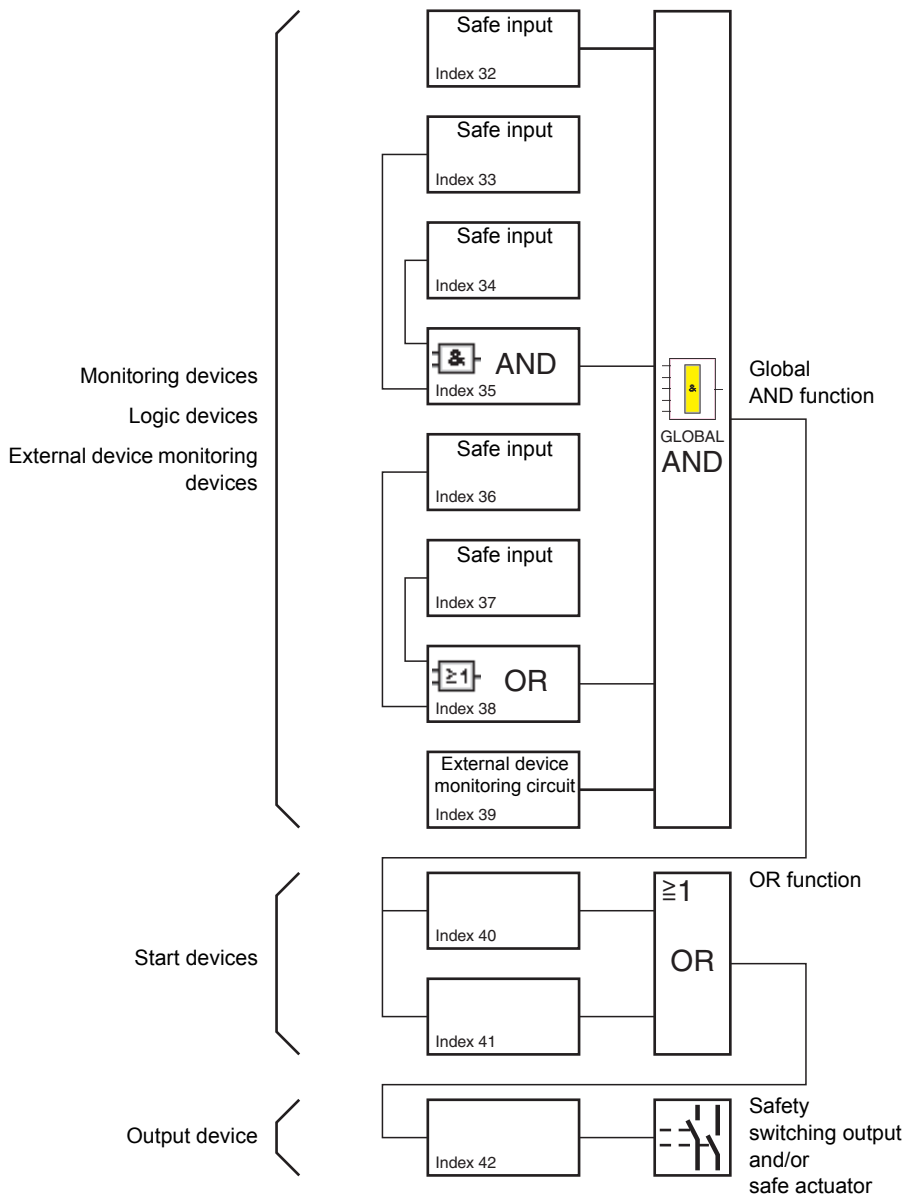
Monitoring devices
Logic devices
External device monitoring devices

Safe input
Index 32

Safe input
Index 33

Safe input
Index 34

& AND
Index 35

Safe input
Index 36

Safe input
Index 37

≥1 OR
Index 38

External device monitoring circuit
Index 39

&
GLOBAL
AND

Global AND function

Start devices

Index 40

Index 41

≥1
OR

OR function

Output device

Index 42

Safety switching output and/or safe actuator